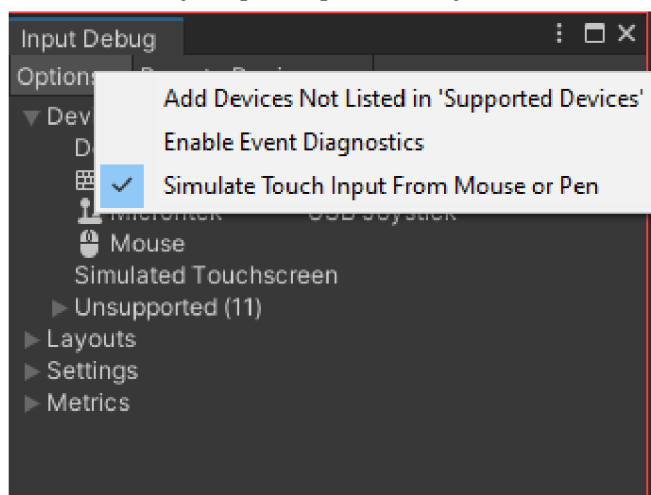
Input Debug

Options

Add Devices Not Listed in 'Supported Devices'

Enable Event Diagnostics

Simulate Touch Input From Mouse or Pen

Dev

D

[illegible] USB Joystick

Mouse

Simulated Touchscreen

Unsupported (11)

Layouts

Settings

Metrics